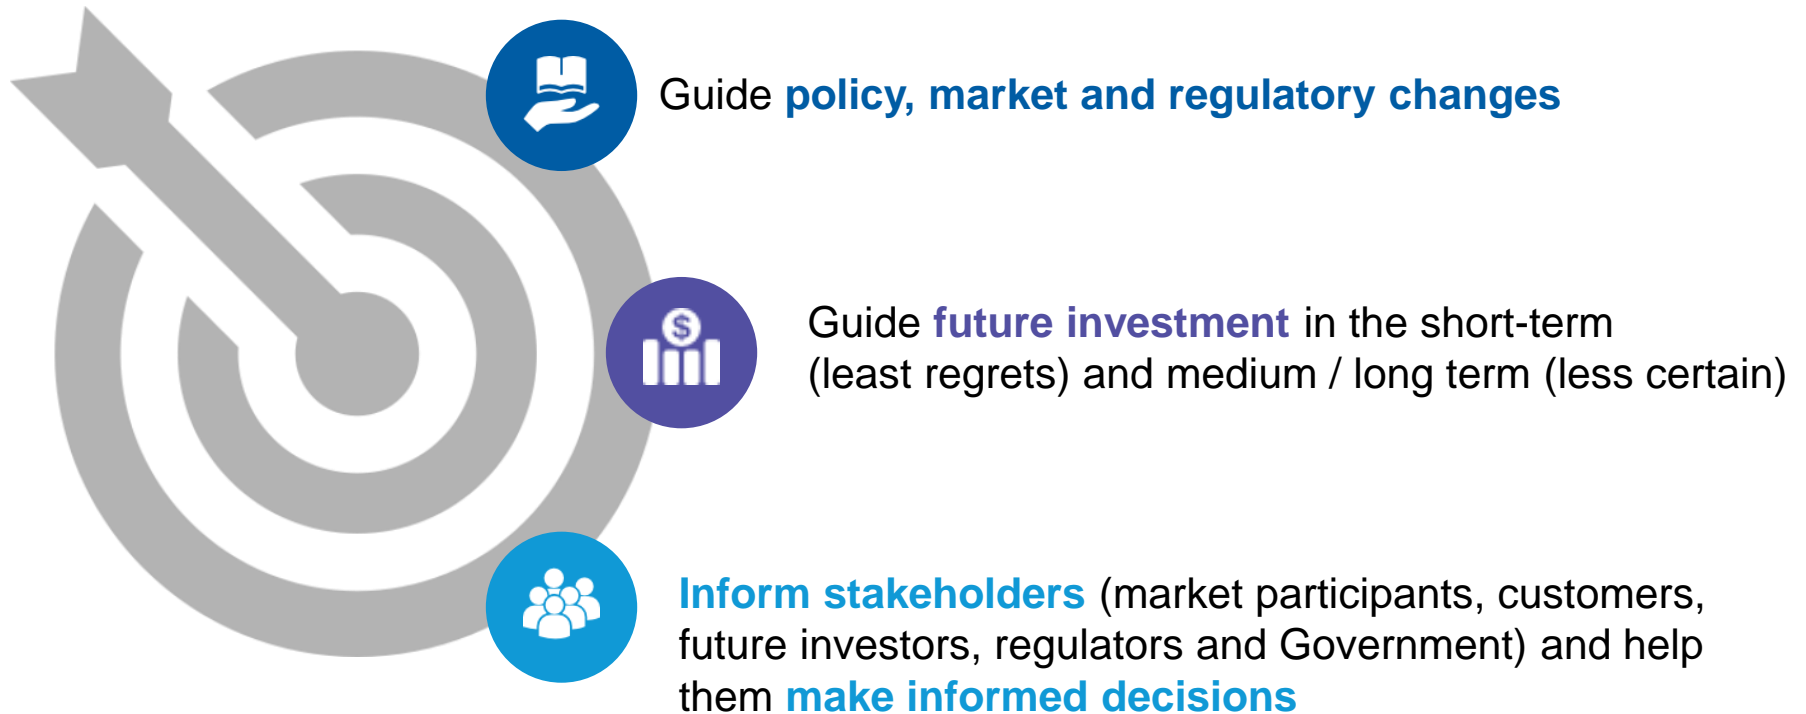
Guide policy, market and regulatory changes

$

Guide future investment in the short-term (least regrets) and medium / long term (less certain)

Inform stakeholders (market participants, customers, future investors, regulators and Government) and help them make informed decisions